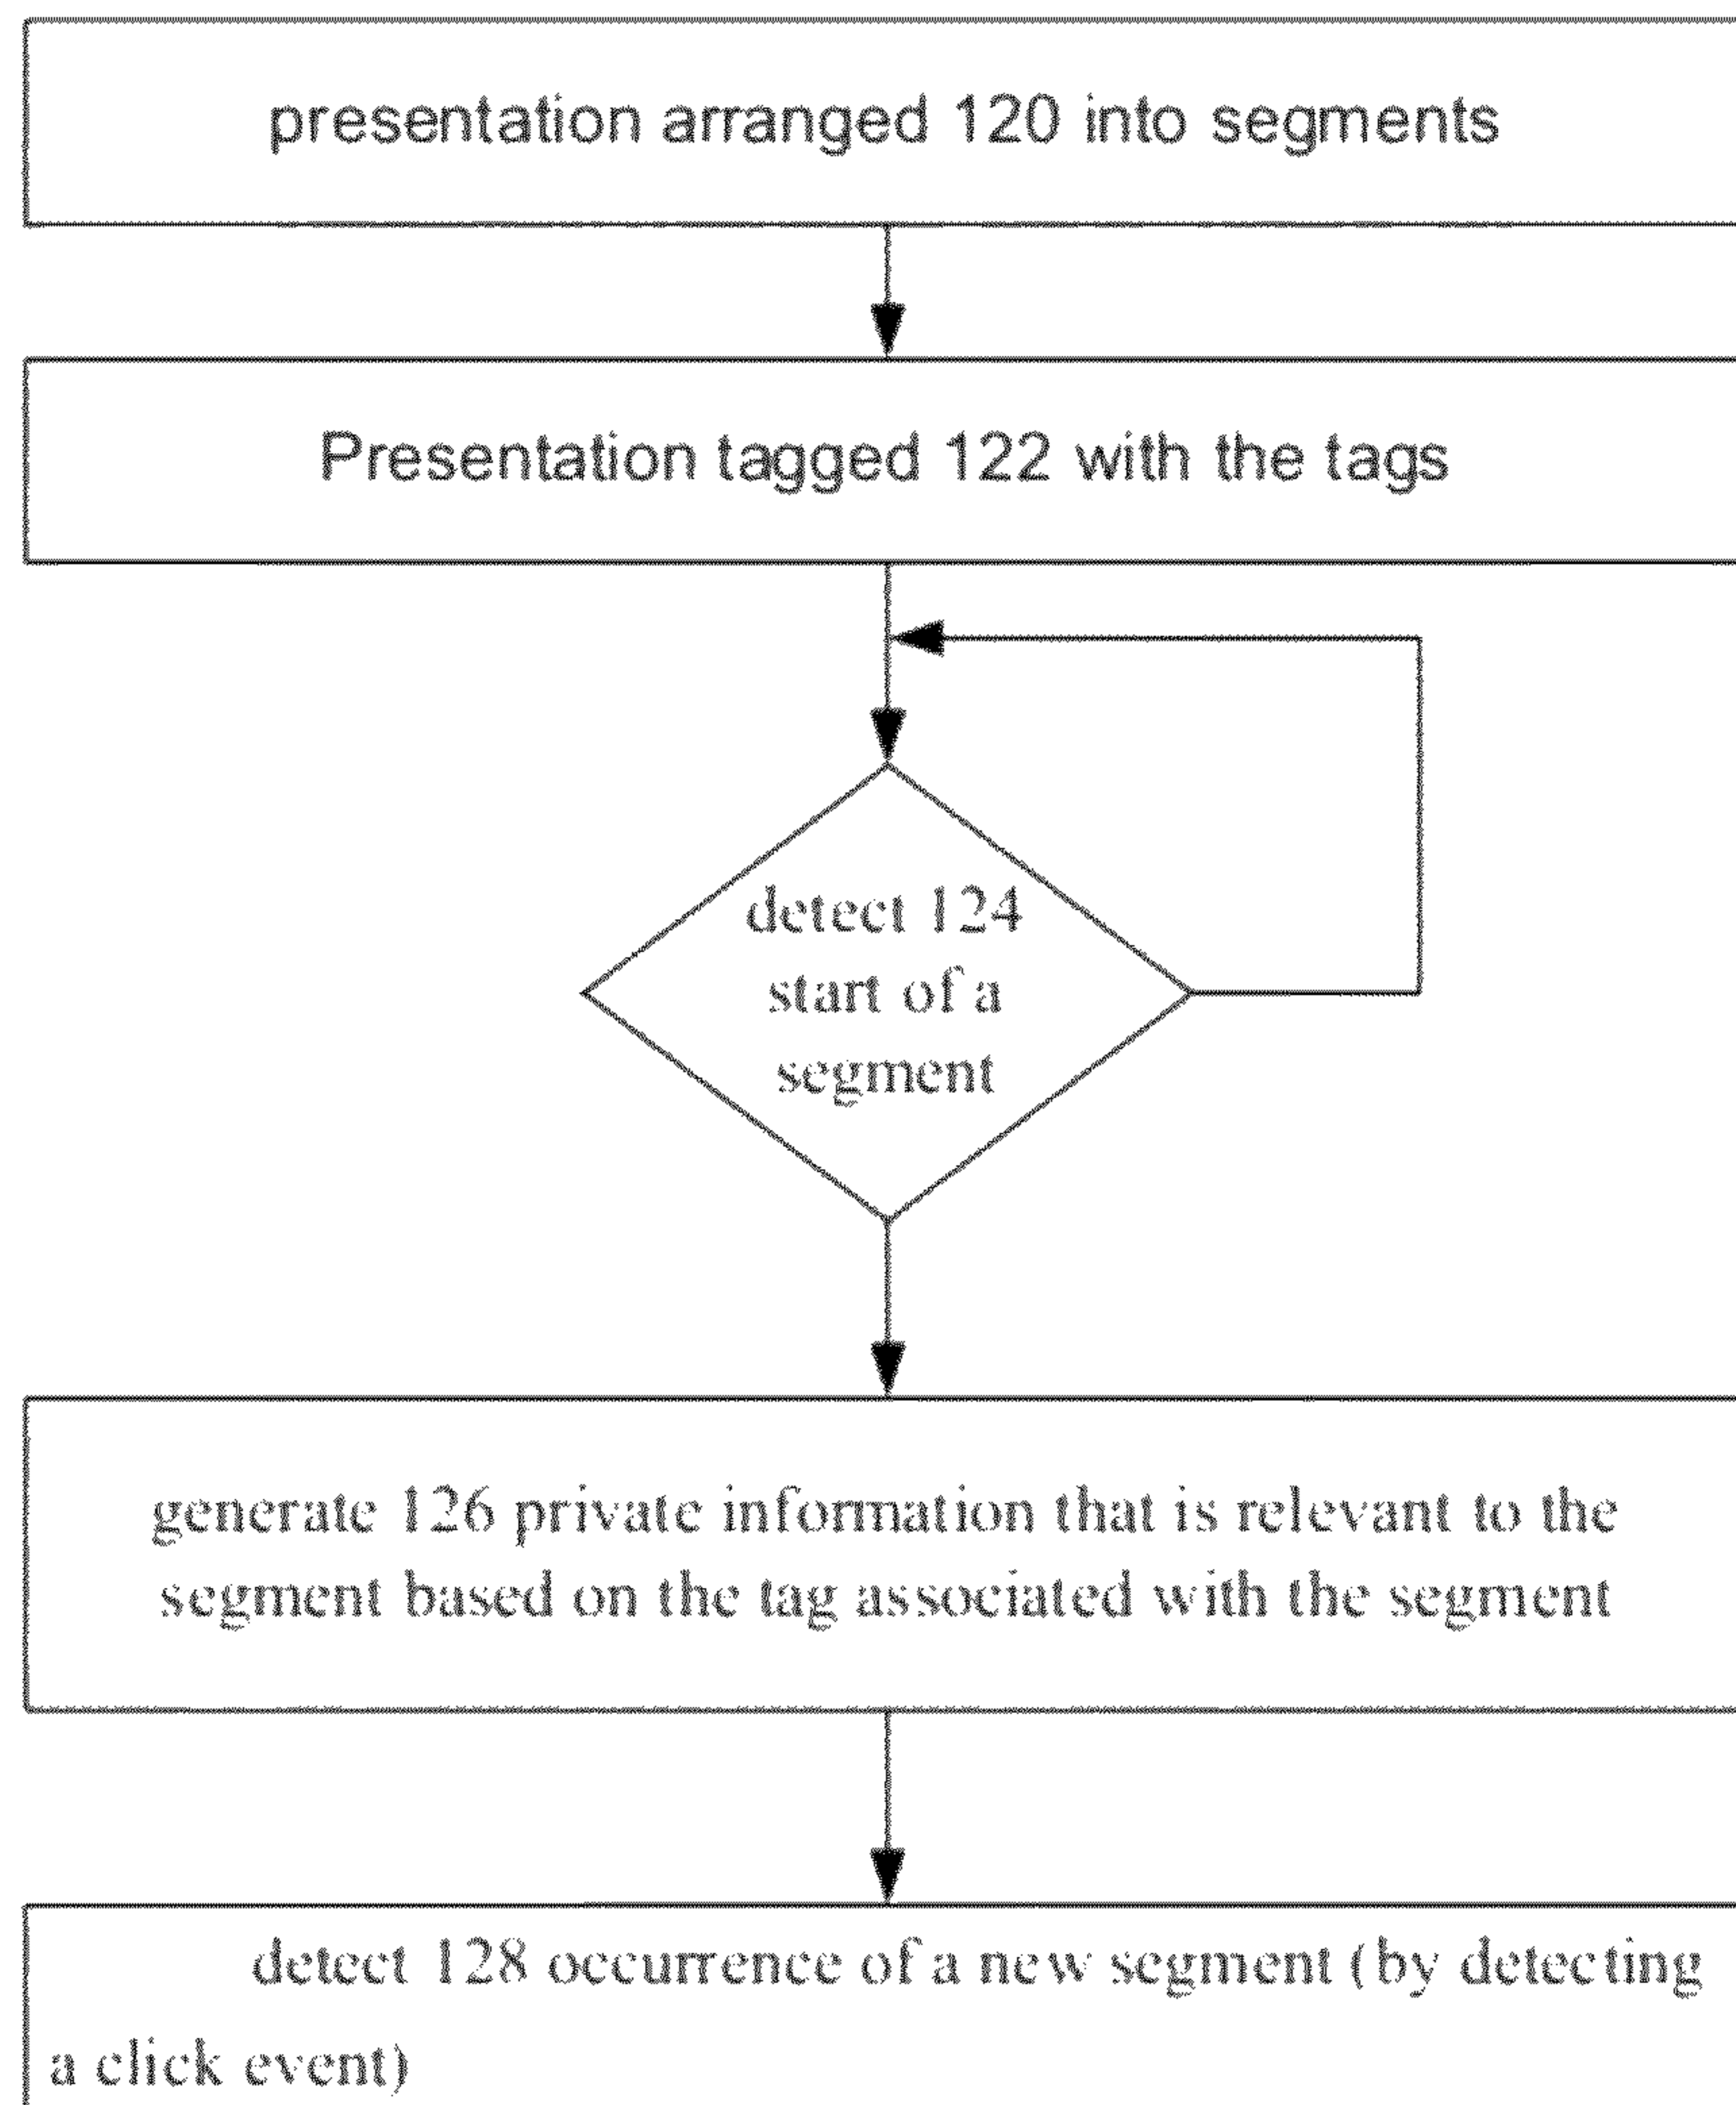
presentation arranged 120 into segments

Presentation tagged 122 with the tags

detect 124 start of a segment

generate 126 private information that is relevant to the segment based on the tag associated with the segment

detect 128 occurrence of a new segment (by detecting a click event)